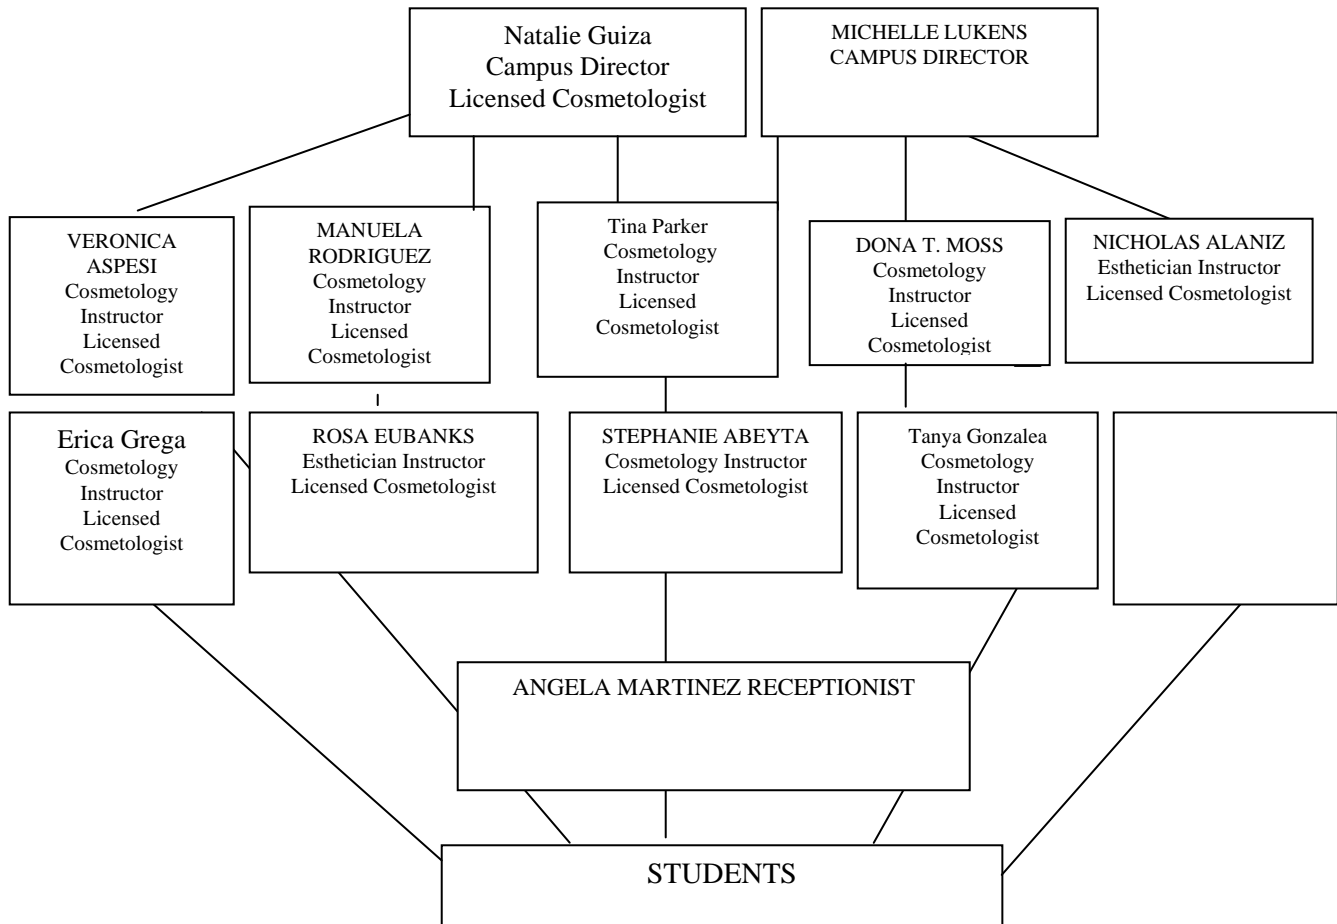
Natalie Guiza
Campus Director
Licensed Cosmetologist

MICHELLE LUKENS
CAMPUS DIRECTOR

VERONICA ASPESI
Cosmetology Instructor
Licensed Cosmetologist

MANUELA RODRIGUEZ
Cosmetology Instructor
Licensed Cosmetologist

Tina Parker
Cosmetology Instructor
Licensed Cosmetologist

DONA T. MOSS
Cosmetology Instructor
Licensed Cosmetologist

NICHOLAS ALANIZ
Esthetician Instructor
Licensed Cosmetologist

Erica Grega
Cosmetology Instructor
Licensed Cosmetologist

ROSA EUBANKS
Esthetician Instructor
Licensed Cosmetologist

STEPHANIE ABEYTA
Cosmetology Instructor
Licensed Cosmetologist

Tanya Gonzalea
Cosmetology Instructor
Licensed Cosmetologist

ANGELA MARTINEZ RECEPTIONIST

STUDENTS